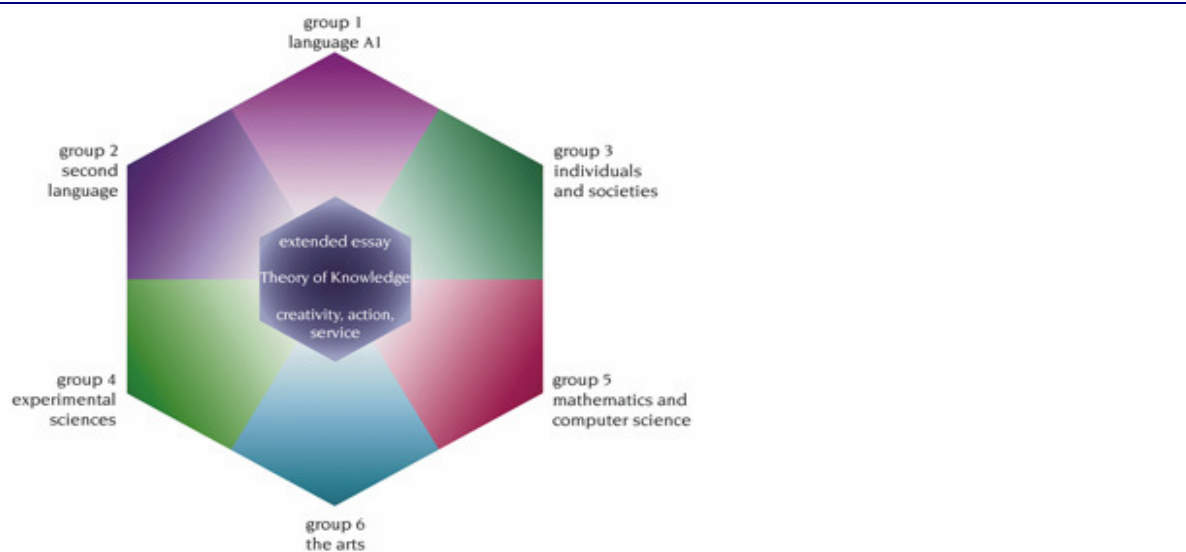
group 1
language A1

group 2
second
language

group 3
individuals
and societies

extended essay

Theory of Knowledge

creativity, action,
service

group 4
experimental
sciences

group 5
mathematics and
computer science

group 6
the arts